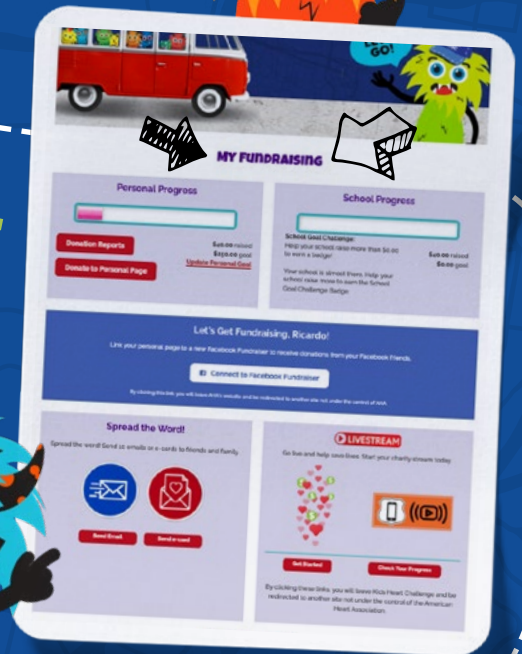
LET'S GO!

MY FUNDRAISING

Personal Progress

Donation Reports

Donate to Personal Page

$0.00 raised
$150.00 goal
Update Personal Goal

School Progress

School Goal Challenge:
Help your school raise more than $0.00 to earn a badge!

$0.00 raised
$0.00 goal

Your school is almost there. Help your school raise more to earn the School Goal Challenge Badge.

Let's Get Fundraising, Ricardo!

Link your personal page to a new Facebook Fundraiser to receive donations from your Facebook friends.

Connect to Facebook Fundraiser

By clicking this link you will leave AHA's website and be redirected to another site not under the control of AHA.

Spread the Word!

Spread the word! Send an emails or e-cards to friends and family.

Send Email

Send e-card

LIVESTREAM

Go live and help save lives. Start your charity stream today.

Get Started

Check Your Progress

By clicking these links, you will leave Kids Heart Challenge and be redirected to another site not under the control of the American Heart Association.